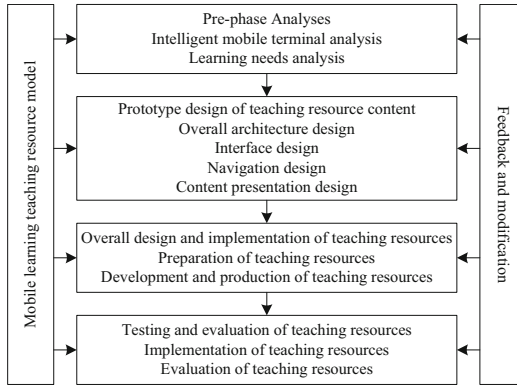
Mobile learning teaching resource model

Pre-phase Analyses
Intelligent mobile terminal analysis
Learning needs analysis

Prototype design of teaching resource content
Overall architecture design
Interface design
Navigation design
Content presentation design

Overall design and implementation of teaching resources
Preparation of teaching resources
Development and production of teaching resources

Testing and evaluation of teaching resources
Implementation of teaching resources
Evaluation of teaching resources

Feedback and modification